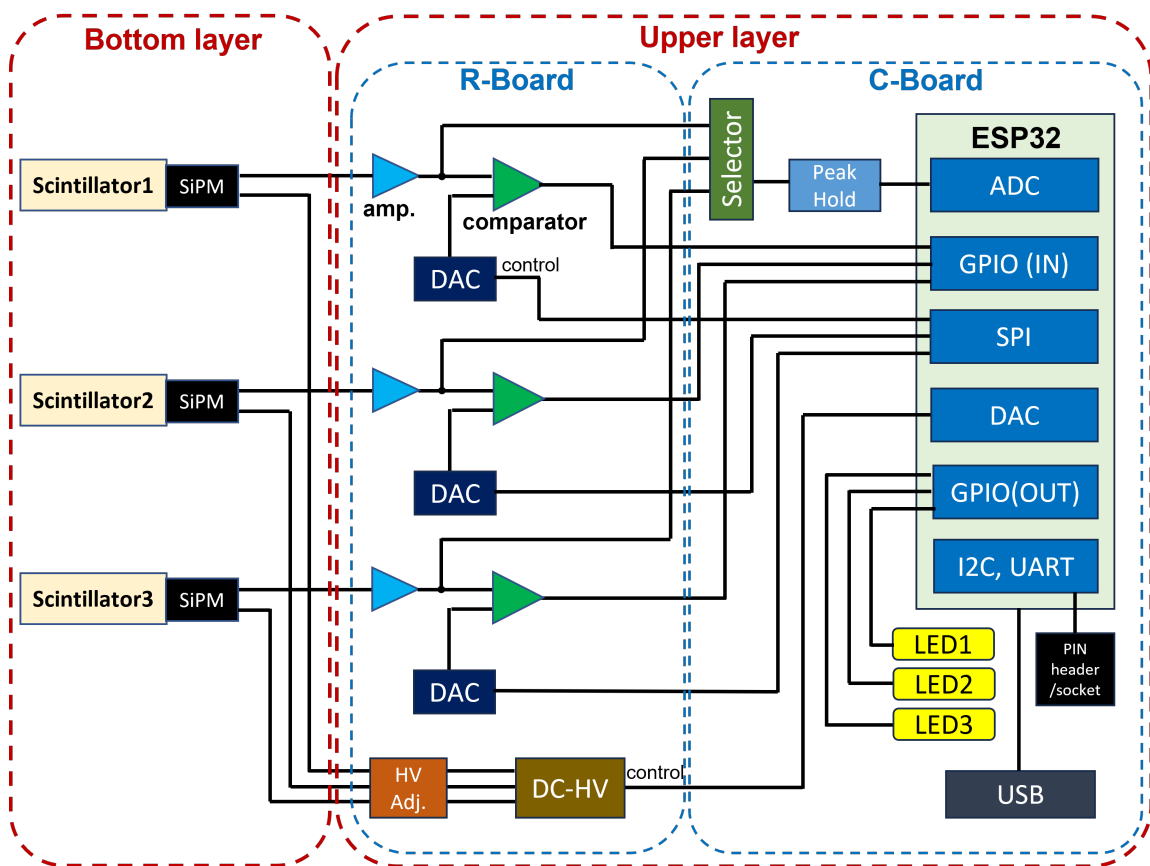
Bottom layer

Upper layer

R-Board

C-Board

Scintillator1
SiPM

Scintillator2
SiPM

Scintillator3
SiPM

amp.

comparator

DAC
control

DAC

DAC

Selector

Peak Hold

ESP32

ADC

GPIO (IN)

SPI

DAC

GPIO(OUT)

I2C, UART

LED1

LED2

LED3

PIN header /socket

HV Adj.

DC-HV
control

USB